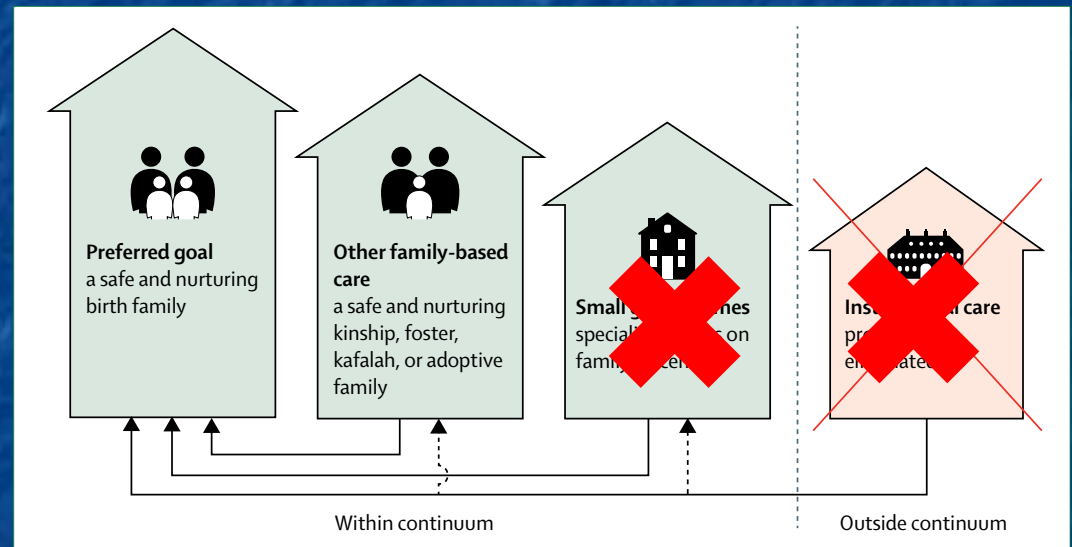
**Preferred goal**
a safe and nurturing birth family

**Other family-based care**
a safe and nurturing kinship, foster, kafalah, or adoptive family

**Small g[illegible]mes**
speciall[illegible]s on famil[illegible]cen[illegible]

**Ins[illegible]l care**
pr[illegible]
el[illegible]ate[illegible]

Within continuum

Outside continuum